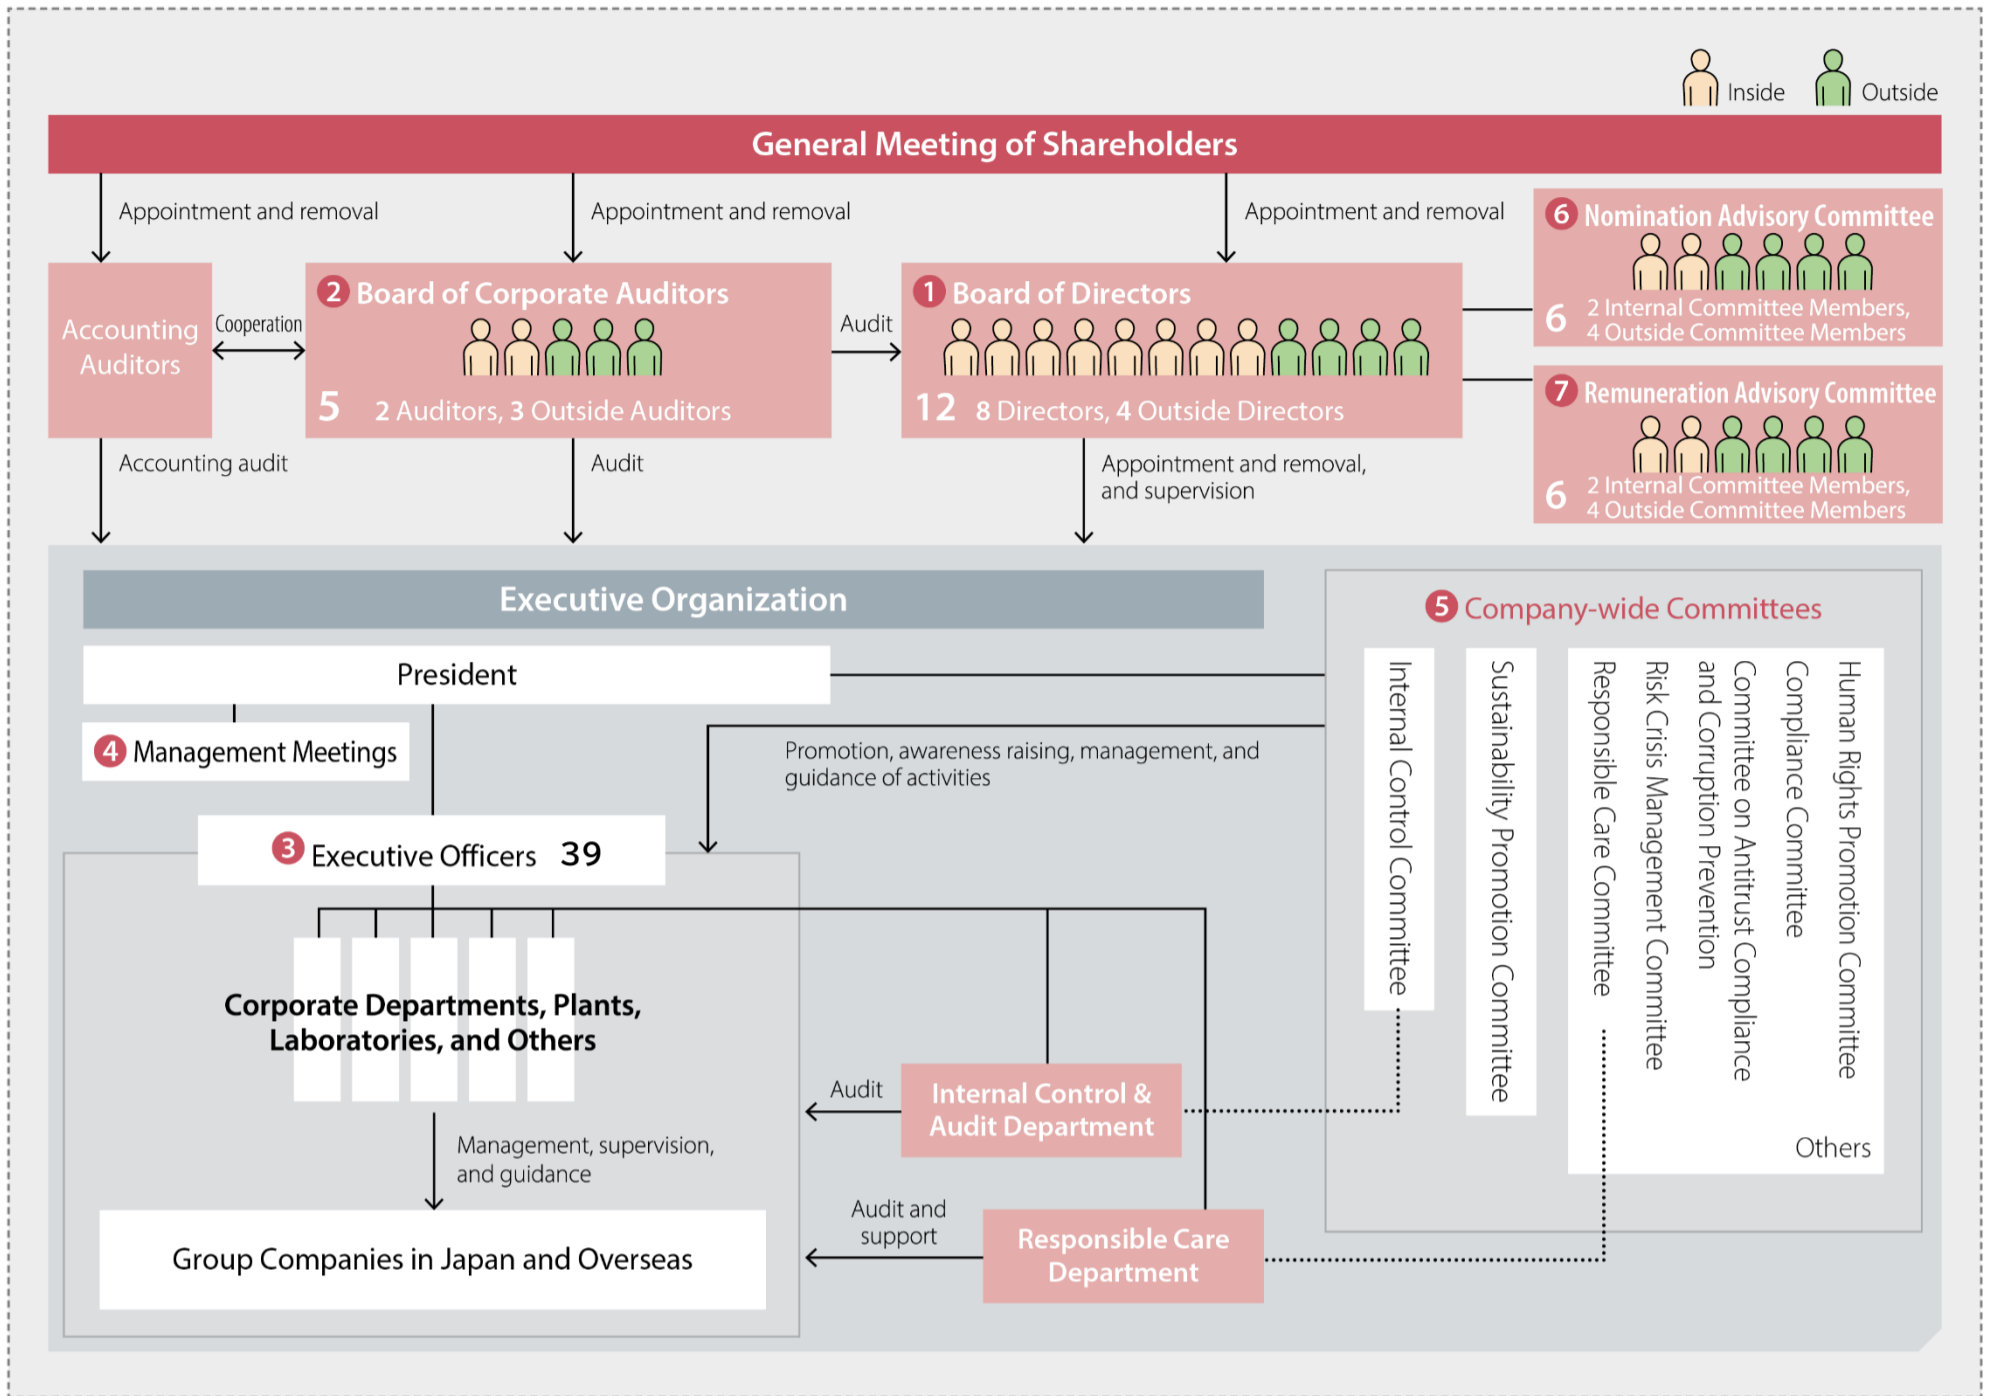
Inside Outside

General Meeting of Shareholders

Appointment and removal

Appointment and removal

Appointment and removal

6 Nomination Advisory Committee
6 2 Internal Committee Members, 4 Outside Committee Members

Accounting Auditors

Cooperation

2 Board of Corporate Auditors
5 2 Auditors, 3 Outside Auditors

Audit

1 Board of Directors
12 8 Directors, 4 Outside Directors

7 Remuneration Advisory Committee
6 2 Internal Committee Members, 4 Outside Committee Members

Accounting audit

Audit

Appointment and removal, and supervision

Executive Organization

5 Company-wide Committees

President

4 Management Meetings

Promotion, awareness raising, management, and guidance of activities

3 Executive Officers 39

Internal Control Committee

Sustainability Promotion Committee

Responsible Care Committee

Risk Crisis Management Committee

Committee on Antitrust Compliance and Corruption Prevention

Compliance Committee

Human Rights Promotion Committee

Others

Corporate Departments, Plants, Laboratories, and Others

Audit

Internal Control & Audit Department

Management, supervision, and guidance

Audit and support

Responsible Care Department

Group Companies in Japan and Overseas